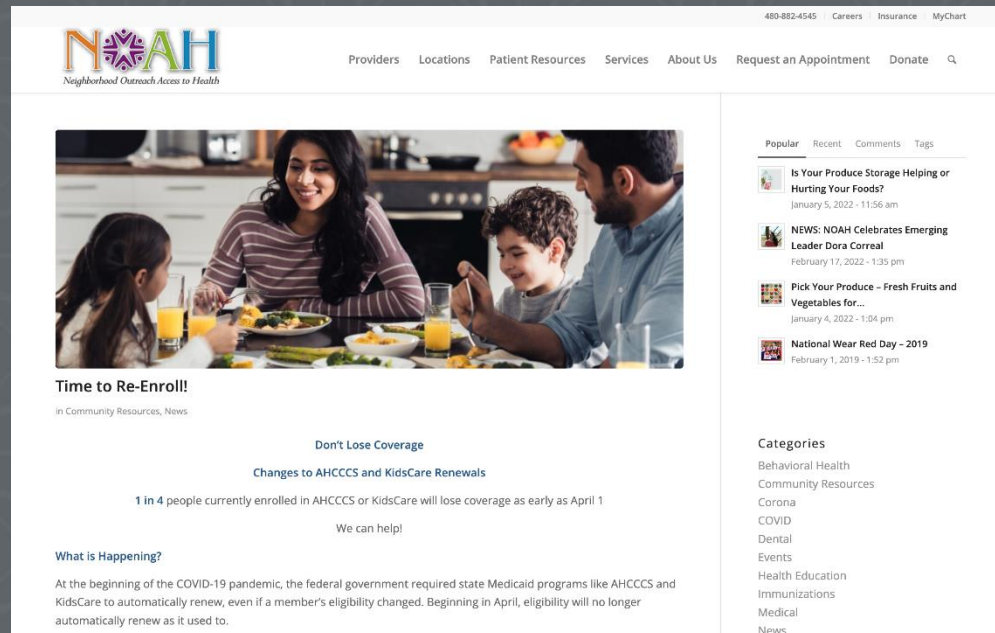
480-882-4545 | Careers | Insurance | MyChart

NOAH
Neighborhood Outreach Access to Health

Providers Locations Patient Resources Services About Us Request an Appointment Donate

Time to Re-Enroll!

in Community Resources, News

Don't Lose Coverage

Changes to AHCCCS and KidsCare Renewals

1 in 4 people currently enrolled in AHCCCS or KidsCare will lose coverage as early as April 1

We can help!

What is Happening?

At the beginning of the COVID-19 pandemic, the federal government required state Medicaid programs like AHCCCS and KidsCare to automatically renew, even if a member's eligibility changed. Beginning in April, eligibility will no longer automatically renew as it used to.

Popular Recent Comments Tags

Is Your Produce Storage Helping or Hurting Your Foods?
January 5, 2022 - 11:56 am

NEWS: NOAH Celebrates Emerging Leader Dora Correal
February 17, 2022 - 1:35 pm

Pick Your Produce – Fresh Fruits and Vegetables for...
January 4, 2022 - 1:04 pm

National Wear Red Day – 2019
February 1, 2019 - 1:52 pm

Categories
Behavioral Health
Community Resources
Corona
COVID
Dental
Events
Health Education
Immunizations
Medical
News